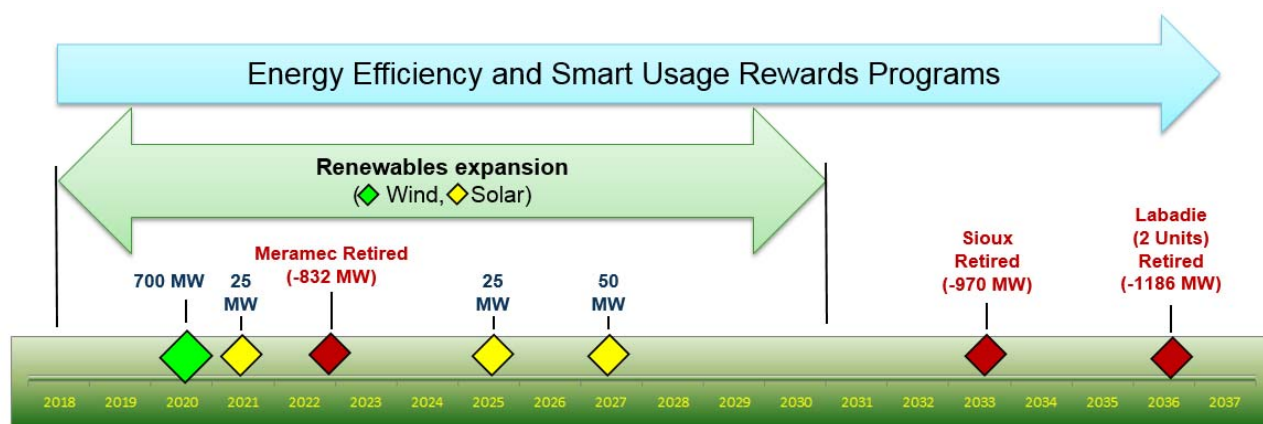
Energy Efficiency and Smart Usage Rewards Programs

Renewables expansion
( Wind, Solar)

700 MW

25 MW

Meramec Retired (-832 MW)

25 MW

50 MW

Sioux Retired (-970 MW)

Labadie (2 Units) Retired (-1186 MW)

2018 2019 2020 2021 2022 2023 2024 2025 2026 2027 2028 2029 2030 2031 2032 2033 2034 2035 2036 2037